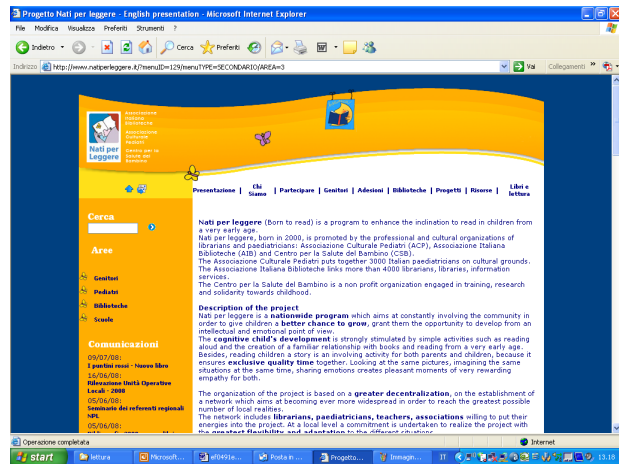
Progetto Nati per leggere - English presentation - Microsoft Internet Explorer

File Modifica Visualizza Preferiti Strumenti ?

Indietro Cerca Preferiti

Indirizzo http://www.natiperleggere.it/?menuID=129/menuTYPE=SECONDARIO/AREA=3

Vai Collegamenti

Nati per Leggere

Associazione Italiana Biblioteche

Associazione Culturale Pediatri

Centro per la Salute del Bambino

Presentazione | Chi Siamo | Partecipare | Genitori | Adesioni | Biblioteche | Progetti | Risorse | Libri e lettura

Cerca

Aree

Genitori

Pediatri

Biblioteche

Scuole

Comunicazioni

09/07/08:
I puntini rossi - Nuovo libro

16/06/08:
Rilevazione Unità Operative Locali - 2008

05/06/08:
Seminario dei referenti regionali NPL

05/06/08:

Nati per leggere (Born to read) is a program to enhance the inclination to read in children from a very early age.
Nati per leggere, born in 2000, is promoted by the professional and cultural organizations of librarians and paediatricians: Associazione Culturale Pediatri (ACP), Associazione Italiana Biblioteche (AIB) and Centro per la Salute del Bambino (CSB).
The Associazione Culturale Pediatri puts together 3000 Italian paediatricians on cultural grounds.
The Associazione Italiana Biblioteche links more than 4000 librarians, libraries, information services.
The Centro per la Salute del Bambino is a non profit organization engaged in training, research and solidarity towards childhood.

Description of the project
Nati per leggere is a nationwide program which aims at constantly involving the community in order to give children a better chance to grow, grant them the opportunity to develop from an intellectual and emotional point of view.
The cognitive child's development is strongly stimulated by simple activities such as reading aloud and the creation of a familiar relationship with books and reading from a very early age. Besides, reading children a story is an involving activity for both parents and children, because it ensures exclusive quality time together. Looking at the same pictures, imagining the same situations at the same time, sharing emotions creates pleasant moments of very rewarding empathy for both.

The organization of the project is based on a greater decentralization, on the establishment of a network which aims at becoming ever more widespread in order to reach the greatest possible number of local realities.
The network includes librarians, paediatricians, teachers, associations willing to put their energies into the project. At a local level a commitment is undertaken to realize the project with the greatest flexibility and adaptation to the different situations.

Operazione completata

Internet

start | lettura | Microsoft... | ef0491e... | Posta in ... | Progetto... | Immagin... | IT | 13.18